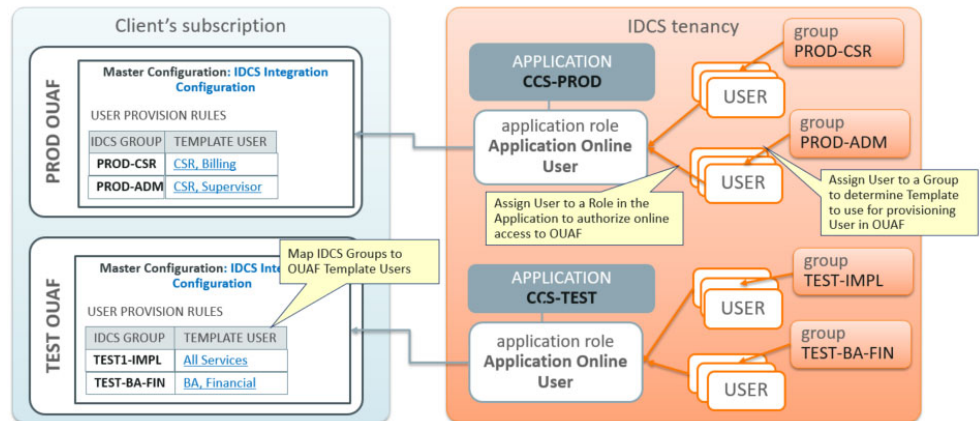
Client's subscription

PROD OUAF

Master Configuration: IDCS Integration Configuration

USER PROVISION RULES

| IDCS GROUP | TEMPLATE USER |
|---|---|
| PROD-CSR | CSR, Billing |
| PROD-ADM | CSR, Supervisor |

TEST OUAF

Master Configuration: IDCS Integration Configuration

Map IDCS Groups to OUAF Template Users

USER PROVISION RULES

| IDCS GROUP | TEMPLATE USER |
|---|---|
| TEST1-IMPL | All Services |
| TEST-BA-FIN | BA, Financial |

IDCS tenancy

APPLICATION
CCS-PROD

application role
Application Online User

group
PROD-CSR

USER

group
PROD-ADM

USER

Assign User to a Role in the Application to authorize online access to OUAF

Assign User to a Group to determine Template to use for provisioning User in OUAF

APPLICATION
CCS-TEST

application role
Application Online User

group
TEST-IMPL

USER

group
TEST-BA-FIN

USER